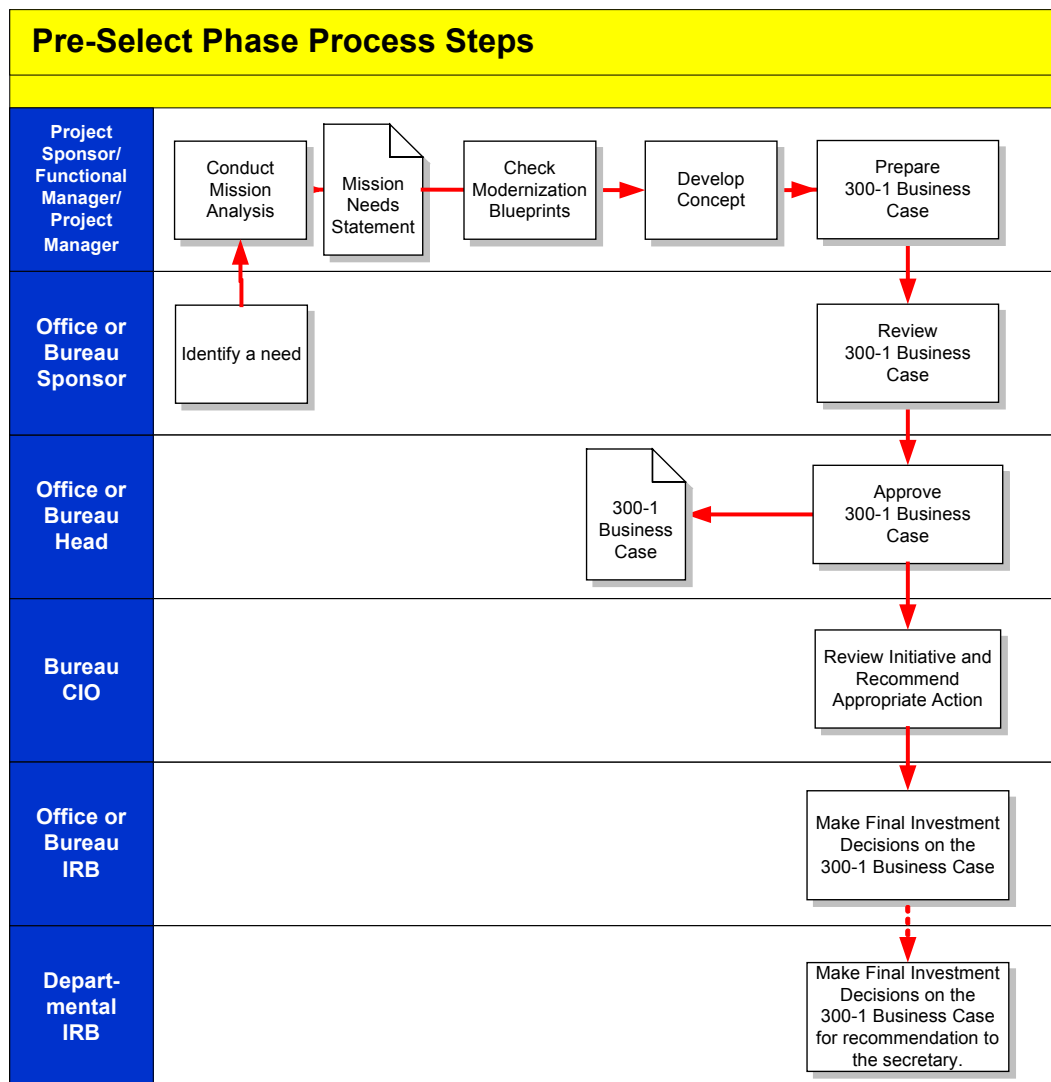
Pre-Select Phase Process Steps

Project Sponsor/ Functional Manager/ Project Manager

Conduct Mission Analysis

Mission Needs Statement

Check Modernization Blueprints

Develop Concept

Prepare 300-1 Business Case

Office or Bureau Sponsor

Identify a need

Review 300-1 Business Case

Office or Bureau Head

300-1 Business Case

Approve 300-1 Business Case

Bureau CIO

Review Initiative and Recommend Appropriate Action

Office or Bureau IRB

Make Final Investment Decisions on the 300-1 Business Case

Depart-mental IRB

Make Final Investment Decisions on the 300-1 Business Case for recommendation to the secretary.